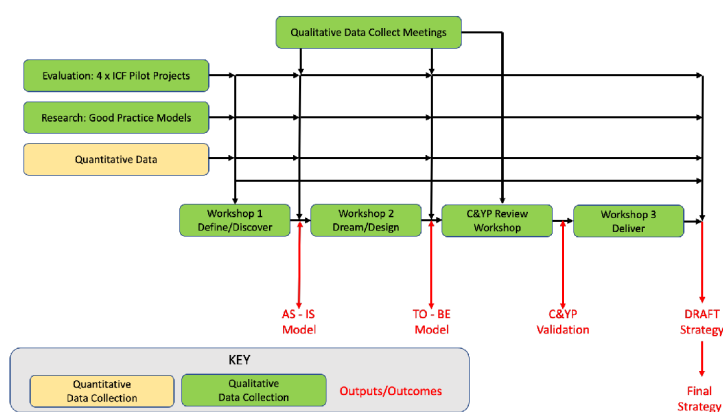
Qualitative Data Collect Meetings

Evaluation: 4 x ICF Pilot Projects

Research: Good Practice Models

Quantitative Data

Workshop 1
Define/Discover

Workshop 2
Dream/Design

C&YP Review
Workshop

Workshop 3
Deliver

AS - IS
Model

TO - BE
Model

C&YP
Validation

DRAFT
Strategy

Final
Strategy

KEY

Quantitative
Data Collection

Qualitative
Data Collection

Outputs/Outcomes